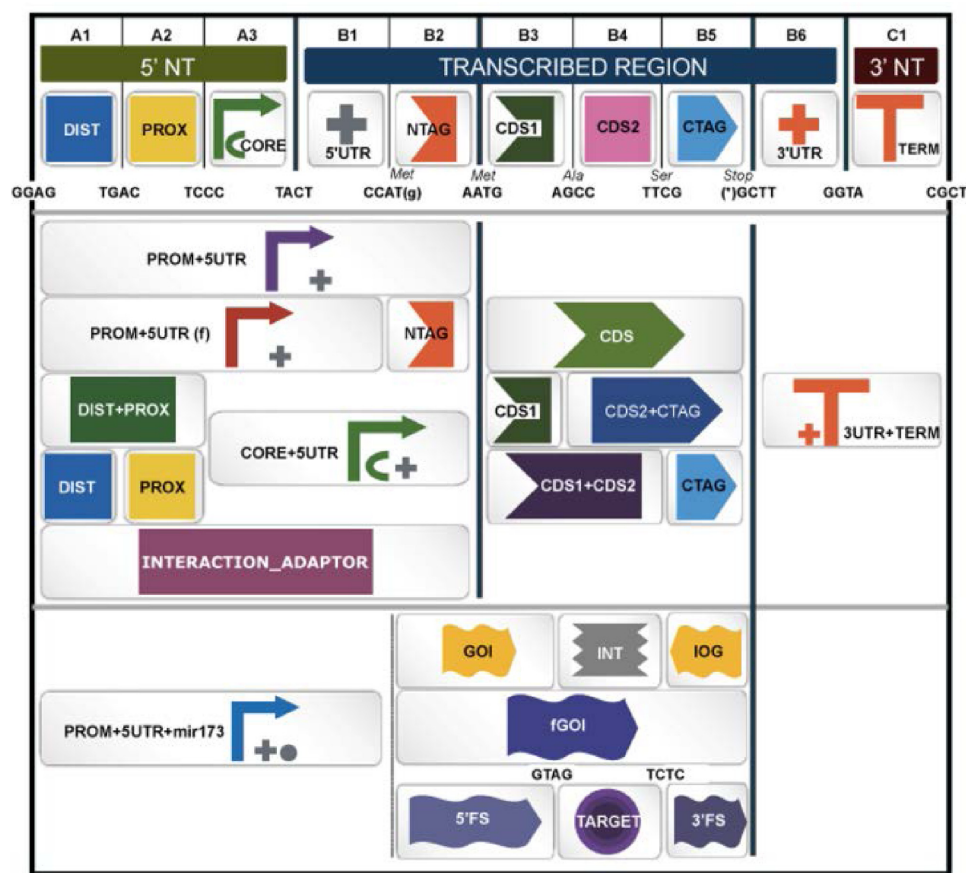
A1 A2 A3 B1 B2 B3 B4 B5 B6 C1

5' NT

TRANSCRIBED REGION

3' NT

DIST PROX CORE 5'UTR NTAG CDS1 CDS2 CTAG 3'UTR TERM

Met Met Ala Ser Stop

GGAG TGAC TCCC TACT CCAT(g) AATG AGCC TTCG (*)GCTT GGTA CGCT

PROM+5UTR

PROM+5UTR (f)

NTAG

CDS

DIST+PROX

CORE+5UTR

CDS1

CDS2+CTAG

3UTR+TERM

DIST

PROX

CDS1+CDS2

CTAG

INTERACTION_ADAPTOR

GOI

INT

IOG

PROM+5UTR+mir173

fGOI

GTAG TCTC

5'FS

TARGET

3'FS